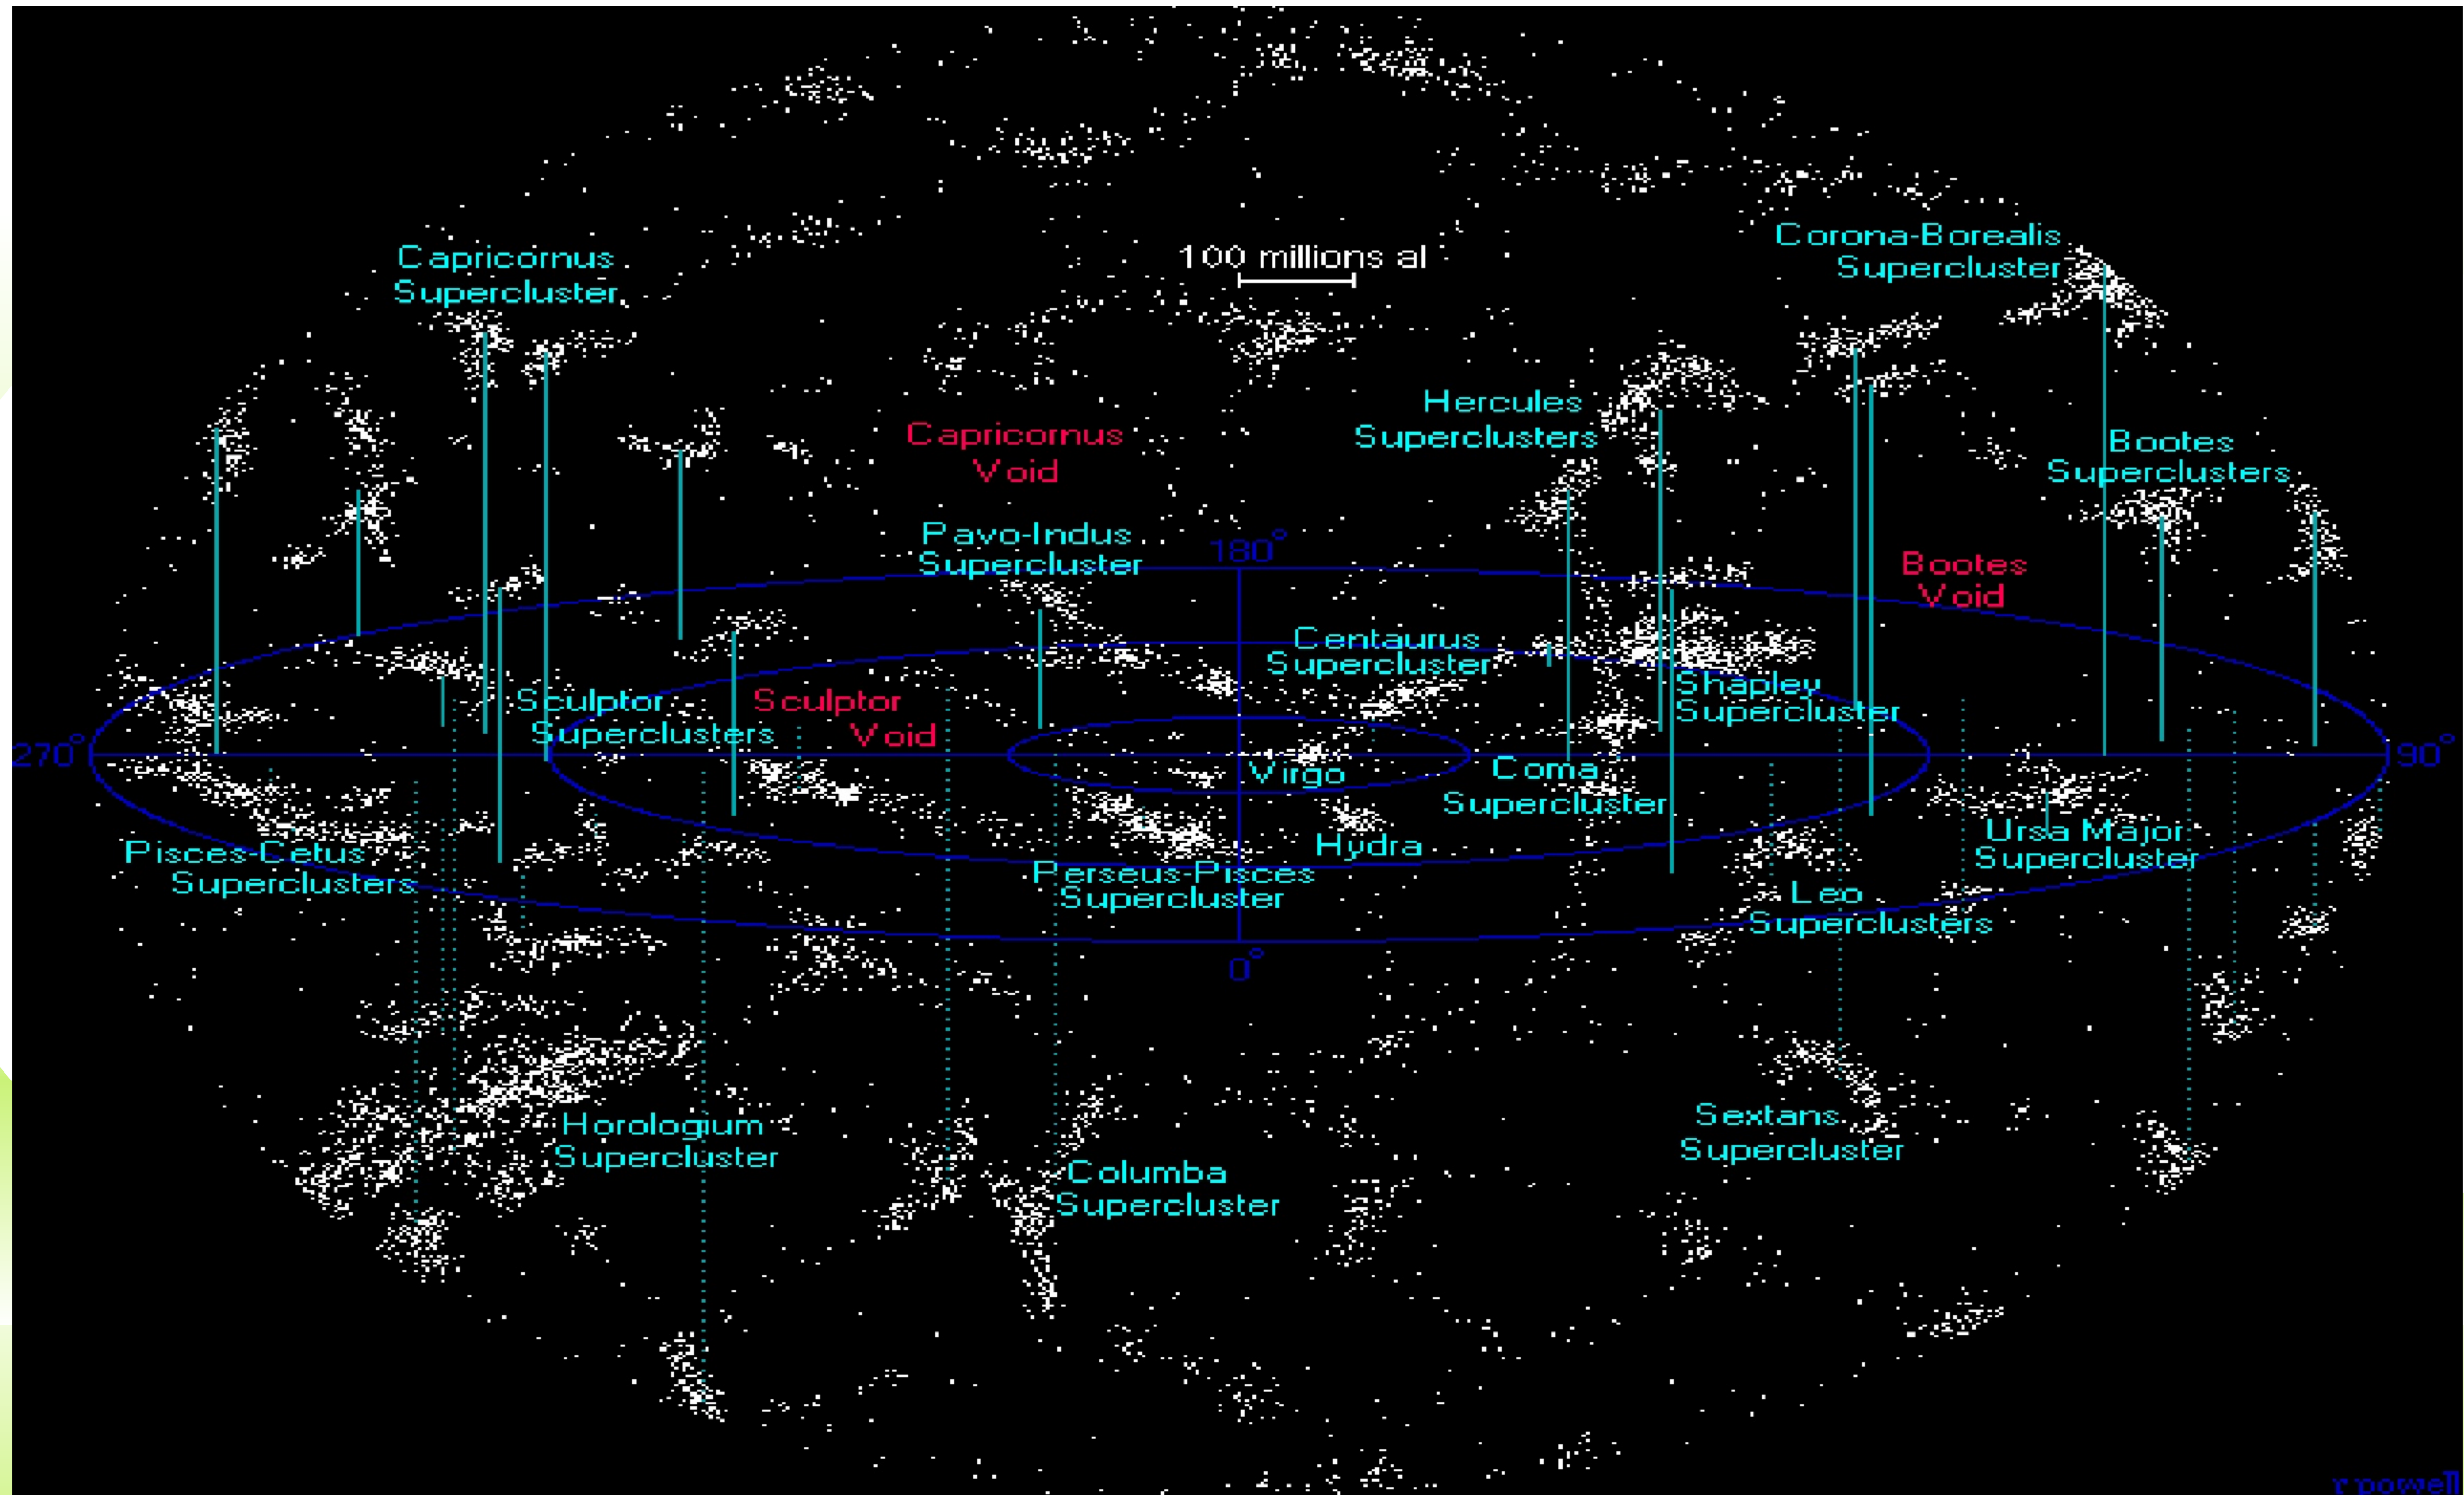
Capricornus Supercluster

100 millions al

Corona-Borealis Supercluster

Hercules Superclusters

Capricornus Void

Bootes Superclusters

Pavo-Indus Supercluster

180°

Bootes Void

Centaurus Supercluster

Shapley Supercluster

Sculptor Superclusters

Sculptor Void

270°

Virgo

Coma Supercluster

90°

Hydra

Ursa Major Supercluster

Pisces-Cetus Superclusters

Perseus-Pisces Supercluster

Leo Superclusters

0°

Horologium Supercluster

Sextans Supercluster

Columba Supercluster

r powell